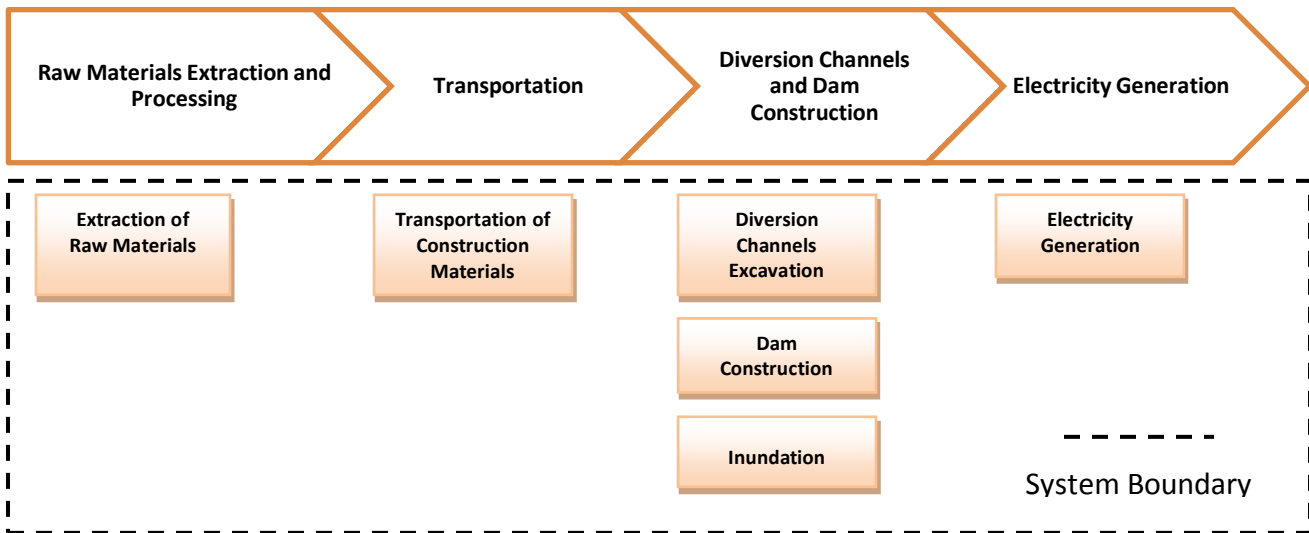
Raw Materials Extraction and Processing

Transportation

Diversion Channels and Dam Construction

Electricity Generation

Extraction of Raw Materials

Transportation of Construction Materials

Diversion Channels Excavation

Dam Construction

Inundation

Electricity Generation

System Boundary